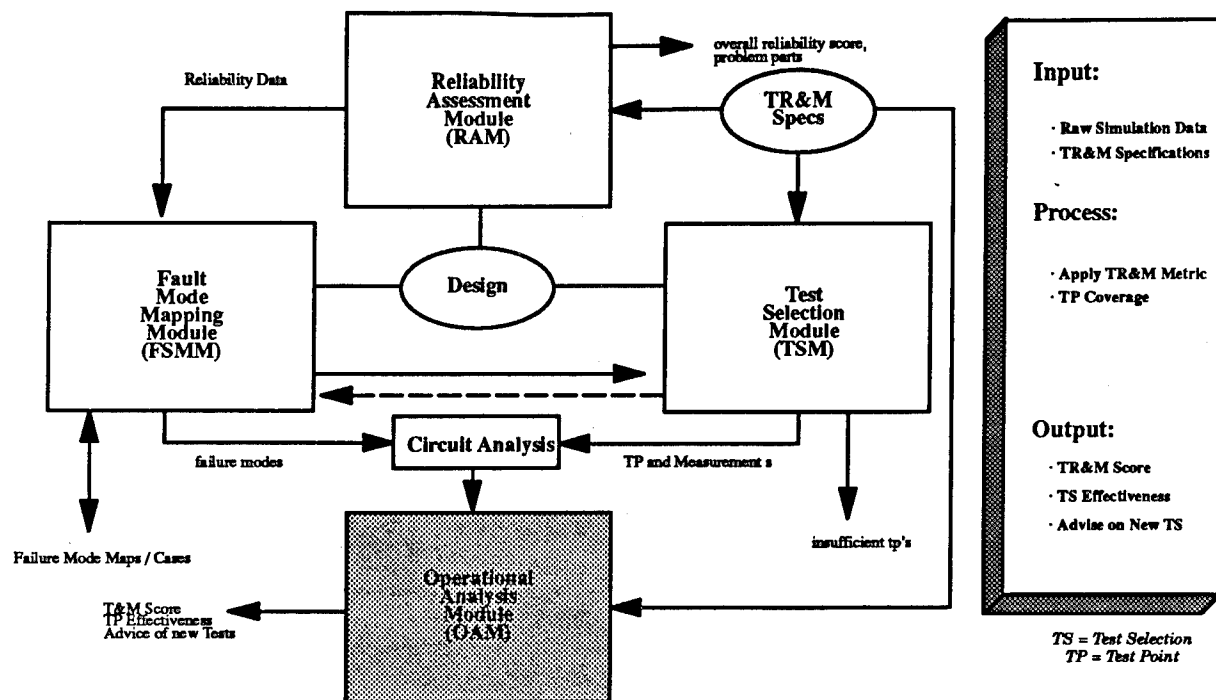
Reliability Data

Reliability Assessment Module (RAM)

overall reliability score, problem parts

TR&M Specs

Fault Mode Mapping Module (FSMM)

Design

Test Selection Module (TSM)

Circuit Analysis

failure modes

TP and Measurement s

insufficient tp's

Failure Mode Maps / Cases

Operational Analysis Module (OAM)

T&M Score
TP Effectiveness
Advice of new Tests

Input:

· Raw Simulation Data
· TR&M Specifications

Process:

· Apply TR&M Metric
· TP Coverage

Output:

· TR&M Score
· TS Effectiveness
· Advise on New TS

TS = Test Selection
TP = Test Point